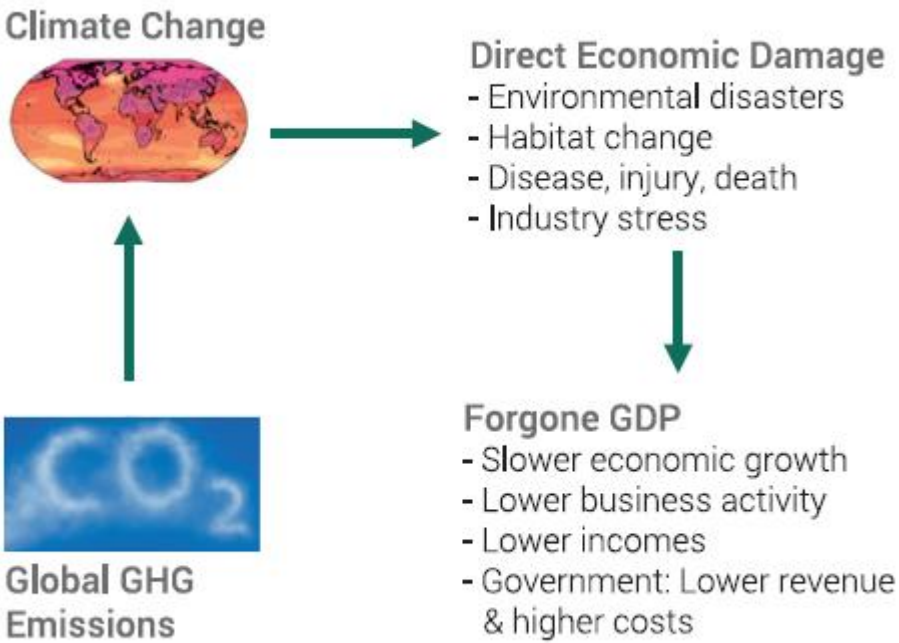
Climate Change

Direct Economic Damage
- Environmental disasters
- Habitat change
- Disease, injury, death
- Industry stress

$CO_2$

Global GHG Emissions

Forgone GDP
- Slower economic growth
- Lower business activity
- Lower incomes
- Government: Lower revenue & higher costs